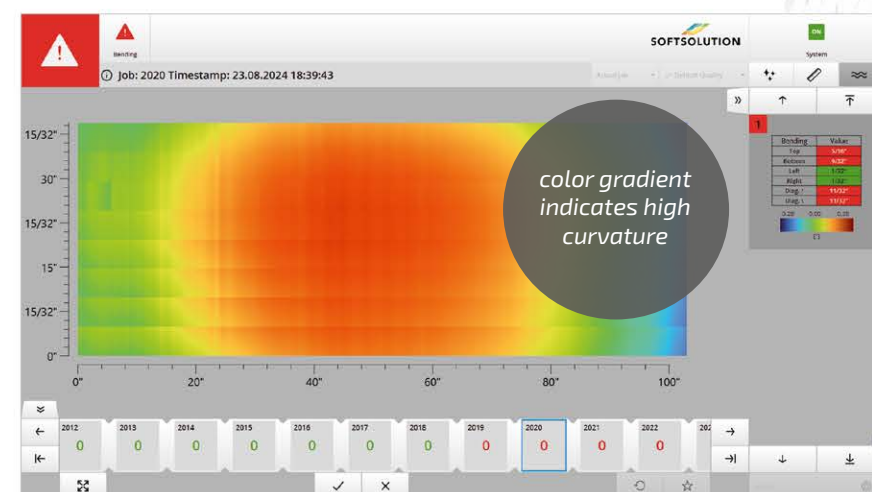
Bending

SOFTSOLUTION

ON

System

Job: 2020 Timestamp: 23.08.2024 18:39:43

Actual Job

Default Quality

»

1

| Bending | Value |
|---|---|
| Top | 3/16" |
| Bottom | 9/32" |
| Left | 1/32" |
| Right | 1/32" |
| Diag. 1 | 11/32" |
| Diag. 1 | 11/32" |

0.20 0.00 0.20

15/32"

30"

15/32"

15"

15/32"

0"

0" 20" 40" 60" 80" 100"

color gradient indicates high curvature

| 2012 | 2013 | 2014 | 2015 | 2016 | 2017 | 2018 | 2019 | 2020 | 2021 | 2022 | 202 |
|---|---|---|---|---|---|---|---|---|---|---|---|
| 0 | 0 | 0 | 0 | 0 | 0 | 0 | 0 | 0 | 0 | 0 | |